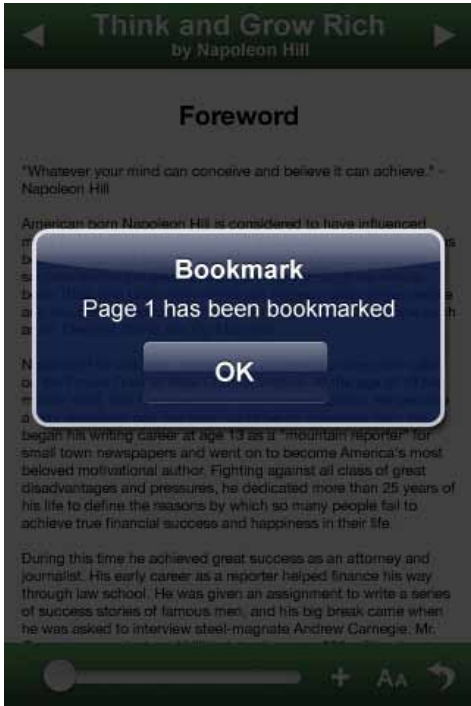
Think and Grow Rich
by Napoleon Hill

Foreword

"Whatever your mind can conceive and believe it can achieve." - Napoleon Hill

American born Napoleon Hill is considered to have influenced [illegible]

Bookmark

Page 1 has been bookmarked

OK

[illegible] began his writing career at age 13 as a "mountain reporter" for small town newspapers and went on to become America's most beloved motivational author. Fighting against all class of great disadvantages and pressures, he dedicated more then 25 years of his life to define the reasons by which so many people fail to achieve true financial success and happiness in their life.

During this time he achieved great success as an attorney and journalist. His early career as a reporter helped finance his way through law school. He was given an assignment to write a series of success stories of famous men, and his big break came when he was asked to interview steel-magnate Andrew Carnegie. Mr. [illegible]

+ AA